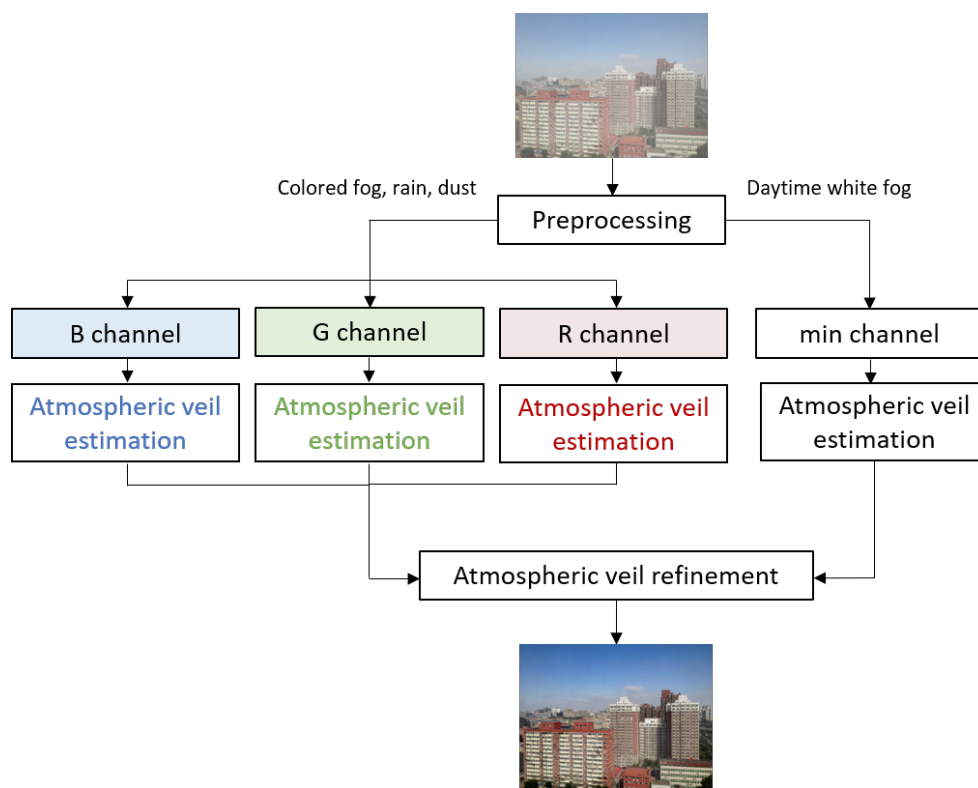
Colored fog, rain, dust

Daytime white fog

Preprocessing

B channel

G channel

R channel

min channel

Atmospheric veil estimation

Atmospheric veil estimation

Atmospheric veil estimation

Atmospheric veil estimation

Atmospheric veil refinement